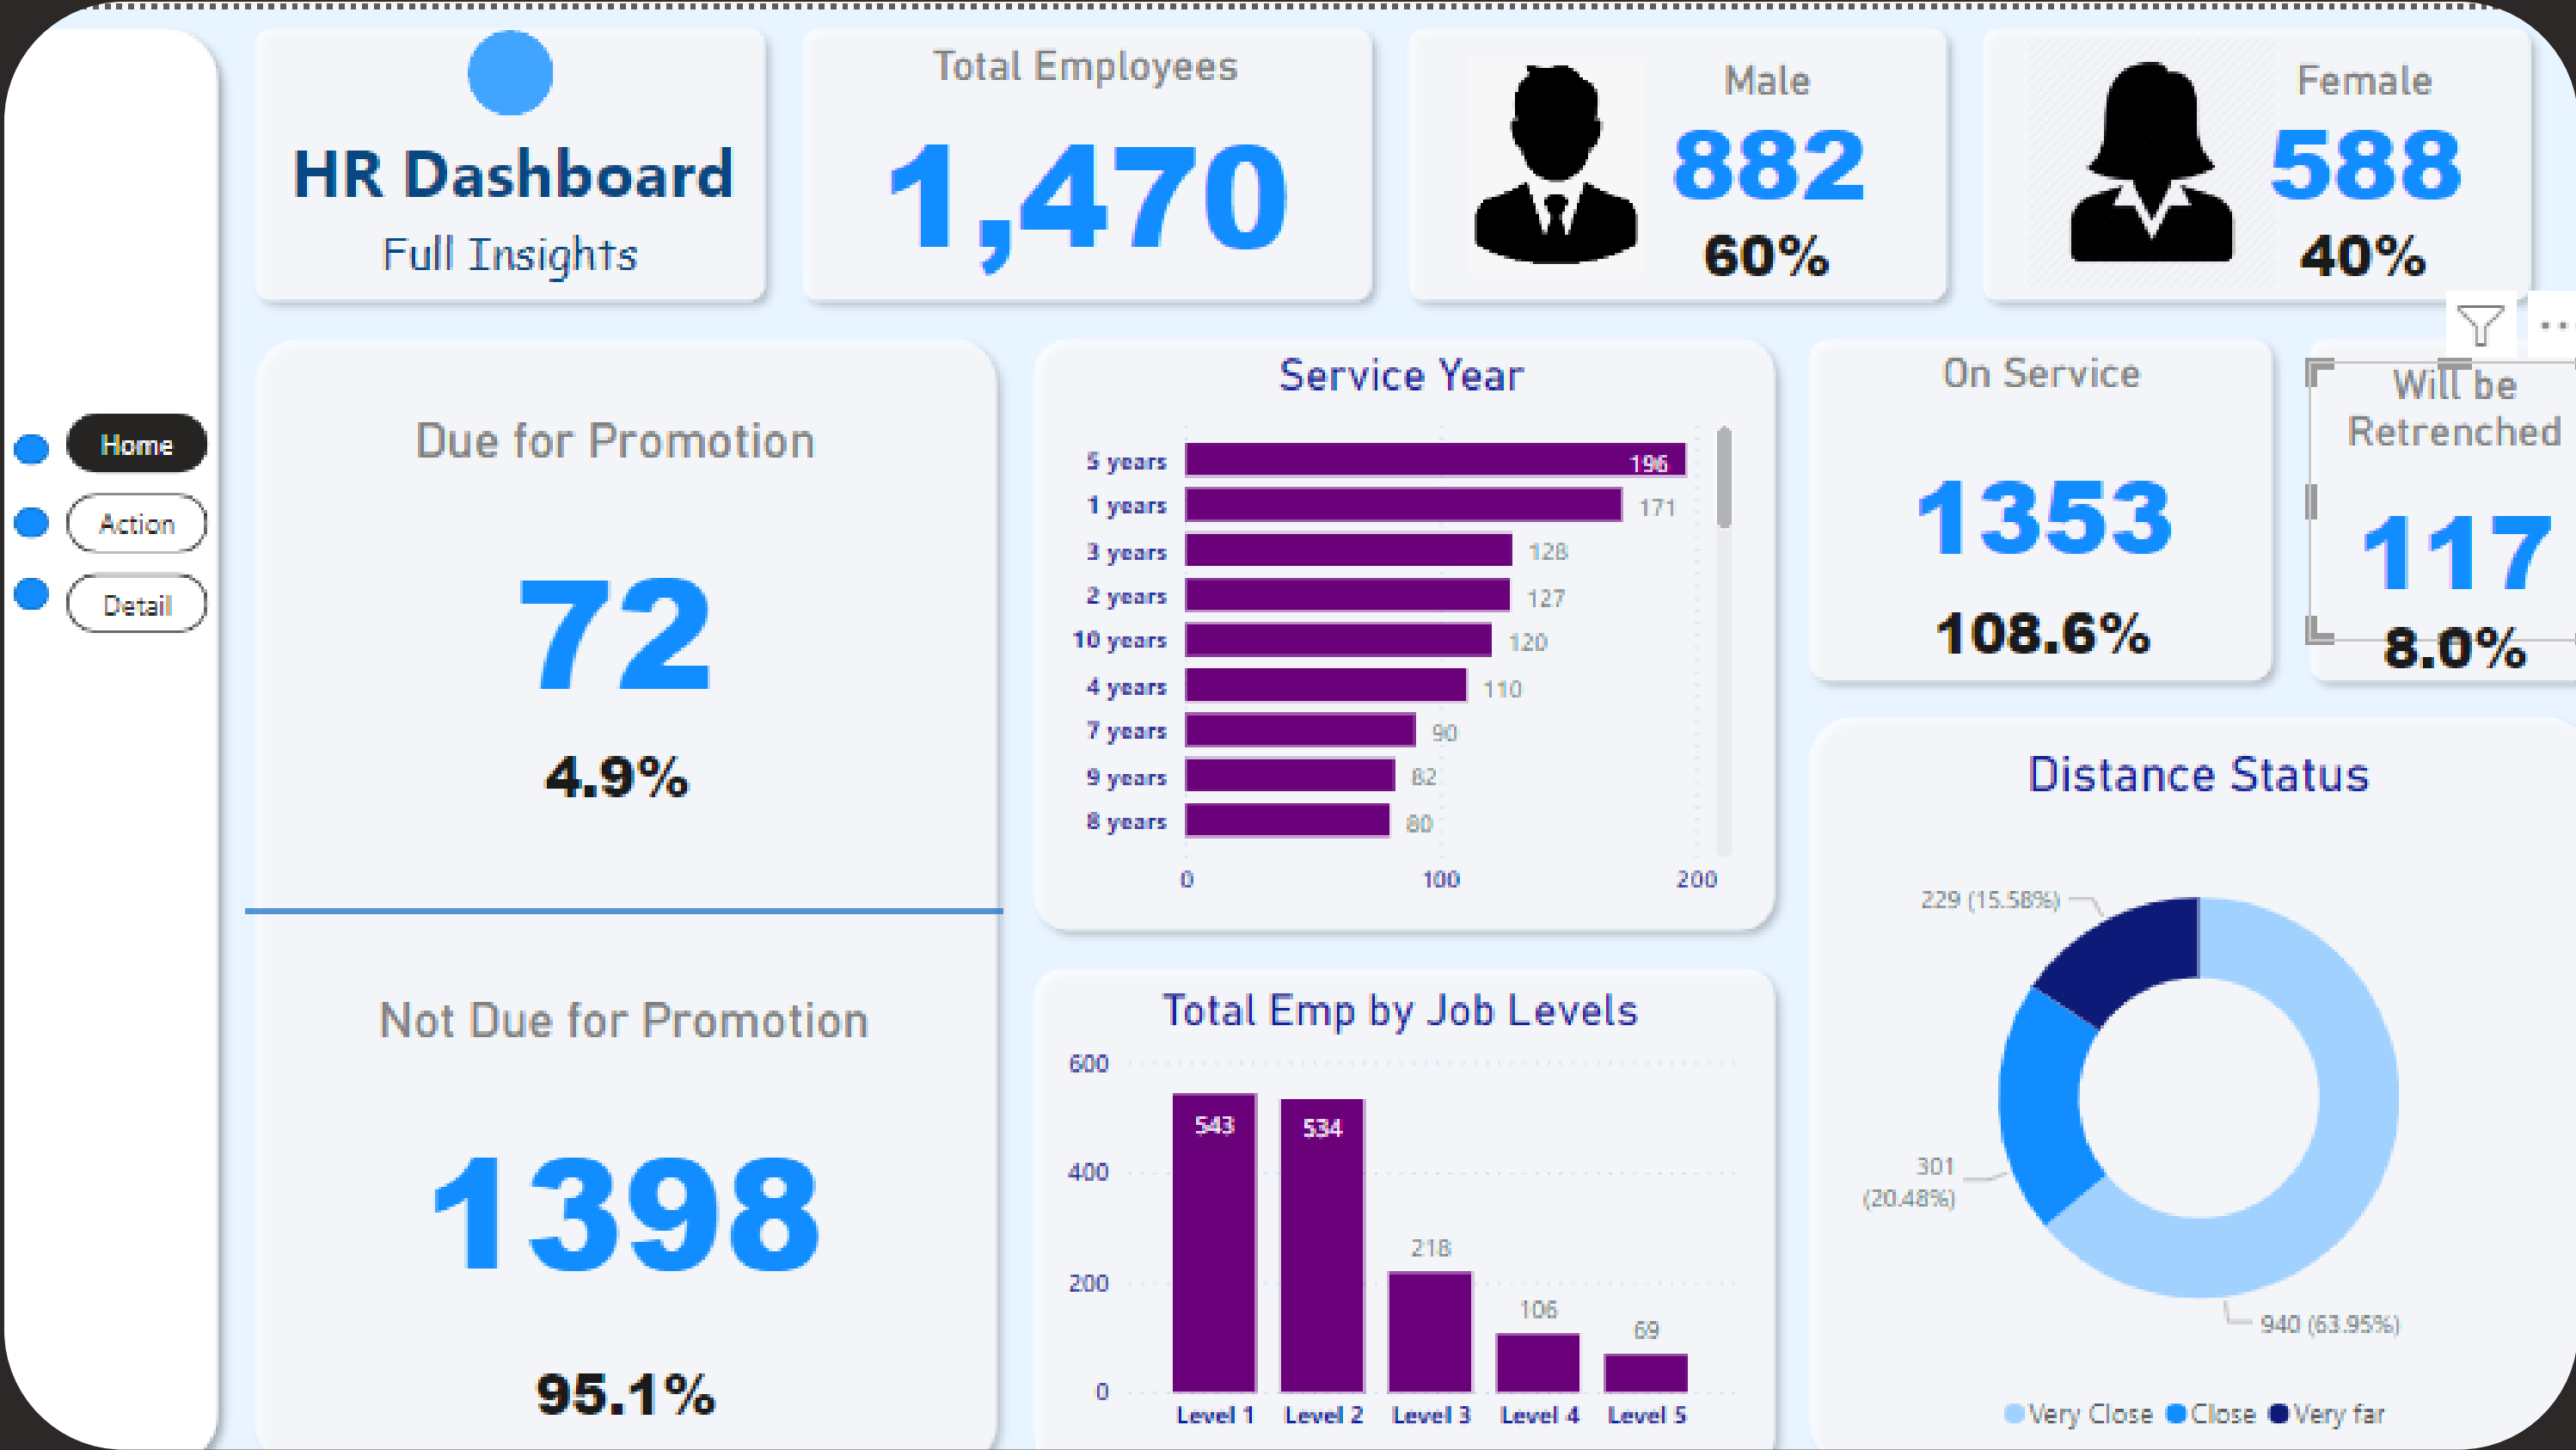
HR Dashboard
Full Insights

Total Employees
1,470

Male
882
60%

Female
588
40%

Home
Action
Detail

Due for Promotion
72
4.9%

Not Due for Promotion
1398
95.1%

Service Year
5 years 196
1 years 171
3 years 128
2 years 127
10 years 120
4 years 110
7 years 90
9 years 82
8 years 80
0 100 200

On Service
1353
108.6%

Will be Retrenched
117
8.0%

Distance Status
229 (15.58%)
301 (20.48%)
940 (63.95%)
Very Close Close Very far

Total Emp by Job Levels
600
400
200
0
543 534 218 106 69
Level 1 Level 2 Level 3 Level 4 Level 5